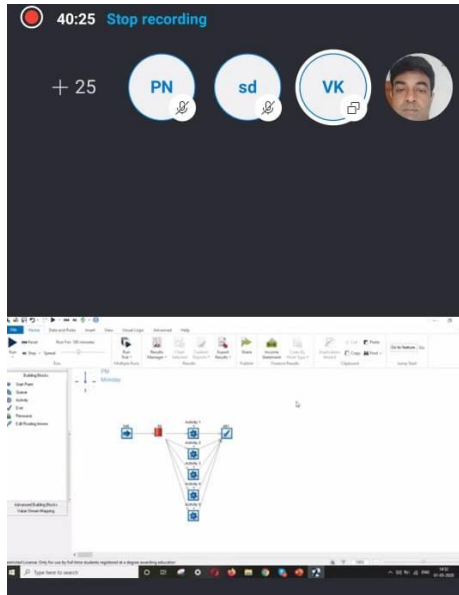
40:25 Stop recording

+ 25

PN

sd

VK

File Home Data and Points Insert View Visual Logic Advanced Help

Run Reset Step Speed Run For: 180 minutes

Run Setup Results Manager Chart Selected Custom Reports Export Results Share Income Statement Code Paste Go to feature

Building Blocks

Start Point

Queue

Activity

Exit

Resource

Edit Routing Arrows

PM

Monday

Activity 1

Activity 2

Activity 3

Activity 4

Activity 5

Activity 6

Advanced Building Blocks

Value Stream Mapping

Type here to search